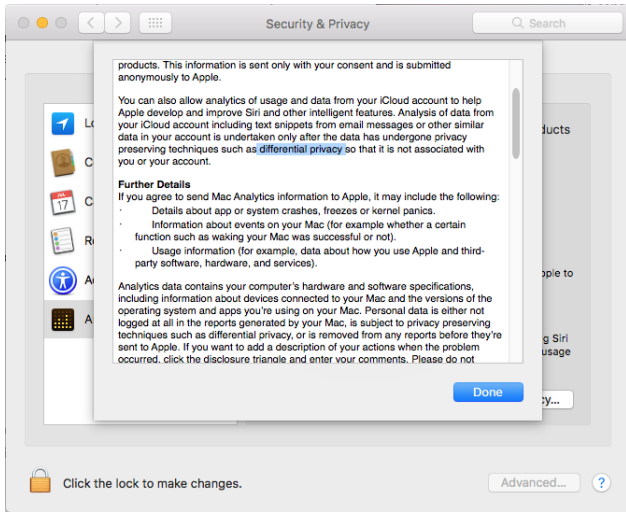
Security & Privacy

Search

products. This information is sent only with your consent and is submitted anonymously to Apple.

You can also allow analytics of usage and data from your iCloud account to help Apple develop and improve Siri and other intelligent features. Analysis of data from your iCloud account including text snippets from email messages or other similar data in your account is undertaken only after the data has undergone privacy preserving techniques such as differential privacy so that it is not associated with you or your account.

Further Details
If you agree to send Mac Analytics information to Apple, it may include the following:
· Details about app or system crashes, freezes or kernel panics.
· Information about events on your Mac (for example whether a certain function such as waking your Mac was successful or not).
· Usage information (for example, data about how you use Apple and third-party software, hardware, and services).

Analytics data contains your computer's hardware and software specifications, including information about devices connected to your Mac and the versions of the operating system and apps you're using on your Mac. Personal data is either not logged at all in the reports generated by your Mac, is subject to privacy preserving techniques such as differential privacy, or is removed from any reports before they're sent to Apple. If you want to add a description of your actions when the problem occurred, click the disclosure triangle and enter your comments. Please do not

Done

Lo
C
17
C
Re
Ac
A

oducts
ople to
g Siri
usage
cy...

Click the lock to make changes.

Advanced...

?